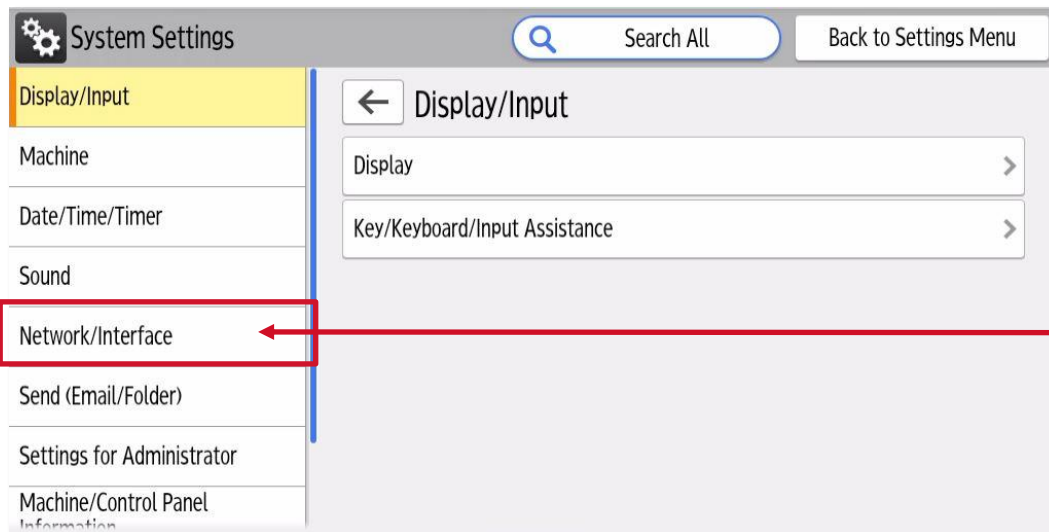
System Settings

Search All

Back to Settings Menu

Display/Input

Machine

Date/Time/Timer

Sound

Network/Interface

Send (Email/Folder)

Settings for Administrator

Machine/Control Panel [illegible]

Display/Input

Display

Key/Keyboard/Input Assistance